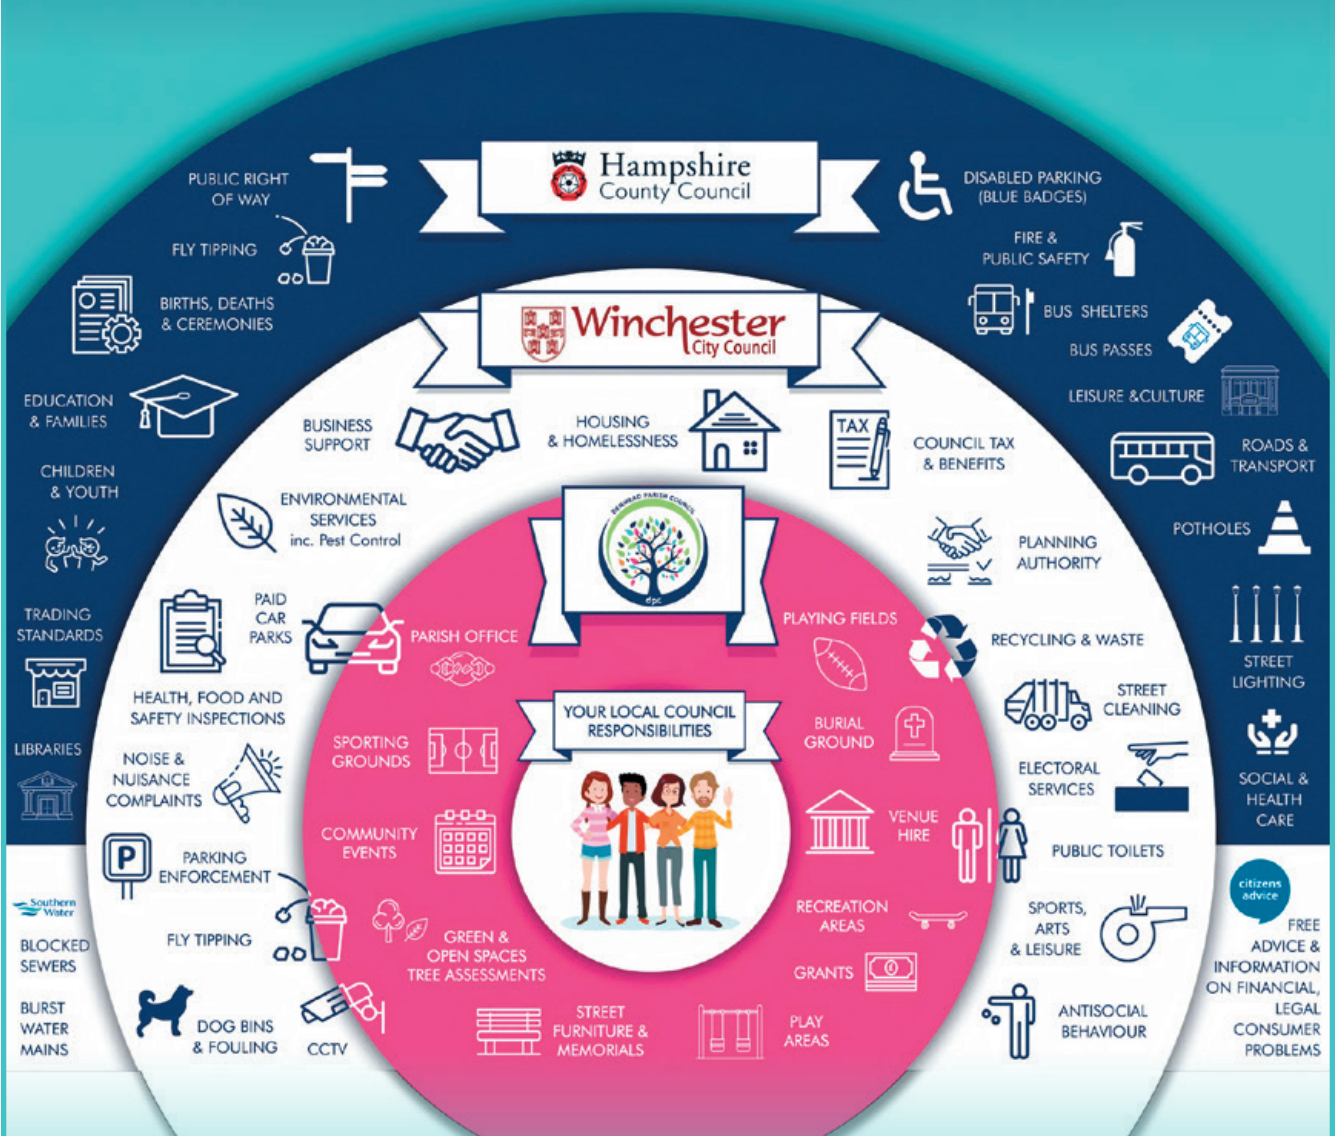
Hampshire County Council

PUBLIC RIGHT OF WAY

FLY TIPPING

BIRTHS, DEATHS & CEREMONIES

EDUCATION & FAMILIES

CHILDREN & YOUTH

TRADING STANDARDS

LIBRARIES

DISABLED PARKING (BLUE BADGES)

FIRE & PUBLIC SAFETY

BUS SHELTERS

BUS PASSES

LEISURE &CULTURE

ROADS & TRANSPORT

POTHOLES

STREET LIGHTING

SOCIAL & HEALTH CARE

Winchester City Council

BUSINESS SUPPORT

HOUSING & HOMELESSNESS

TAX

COUNCIL TAX & BENEFITS

ENVIRONMENTAL SERVICES inc. Pest Control

PLANNING AUTHORITY

PAID CAR PARKS

HEALTH, FOOD AND SAFETY INSPECTIONS

NOISE & NUISANCE COMPLAINTS

PARKING ENFORCEMENT

FLY TIPPING

DOG BINS & FOULING

CCTV

RECYCLING & WASTE

STREET CLEANING

ELECTORAL SERVICES

PUBLIC TOILETS

SPORTS, ARTS & LEISURE

ANTISOCIAL BEHAVIOUR

PARISH OFFICE

PLAYING FIELDS

YOUR LOCAL COUNCIL RESPONSIBILITIES

SPORTING GROUNDS

BURIAL GROUND

COMMUNITY EVENTS

VENUE HIRE

RECREATION AREAS

GREEN & OPEN SPACES TREE ASSESSMENTS

GRANTS

STREET FURNITURE & MEMORIALS

PLAY AREAS

Southern Water

BLOCKED SEWERS

BURST WATER MAINS

citizens advice

FREE ADVICE & INFORMATION ON FINANCIAL, LEGAL CONSUMER PROBLEMS